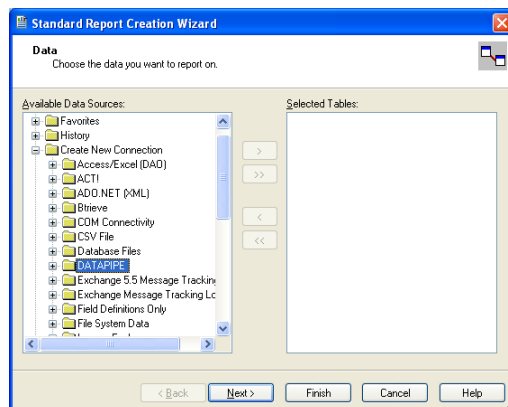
Standard Report Creation Wizard

Data
Choose the data you want to report on.

Available Data Sources:
Favorites
History
Create New Connection
Access/Excel (DAO)
ACT!
ADO.NET (XML)
Btrieve
COM Connectivity
CSV File
Database Files
DATAPIPE
Exchange 5.5 Message Tracking
Exchange Message Tracking Lo
Field Definitions Only
File System Data

Selected Tables:

>
>>
<
<<

< Back
Next >
Finish
Cancel
Help